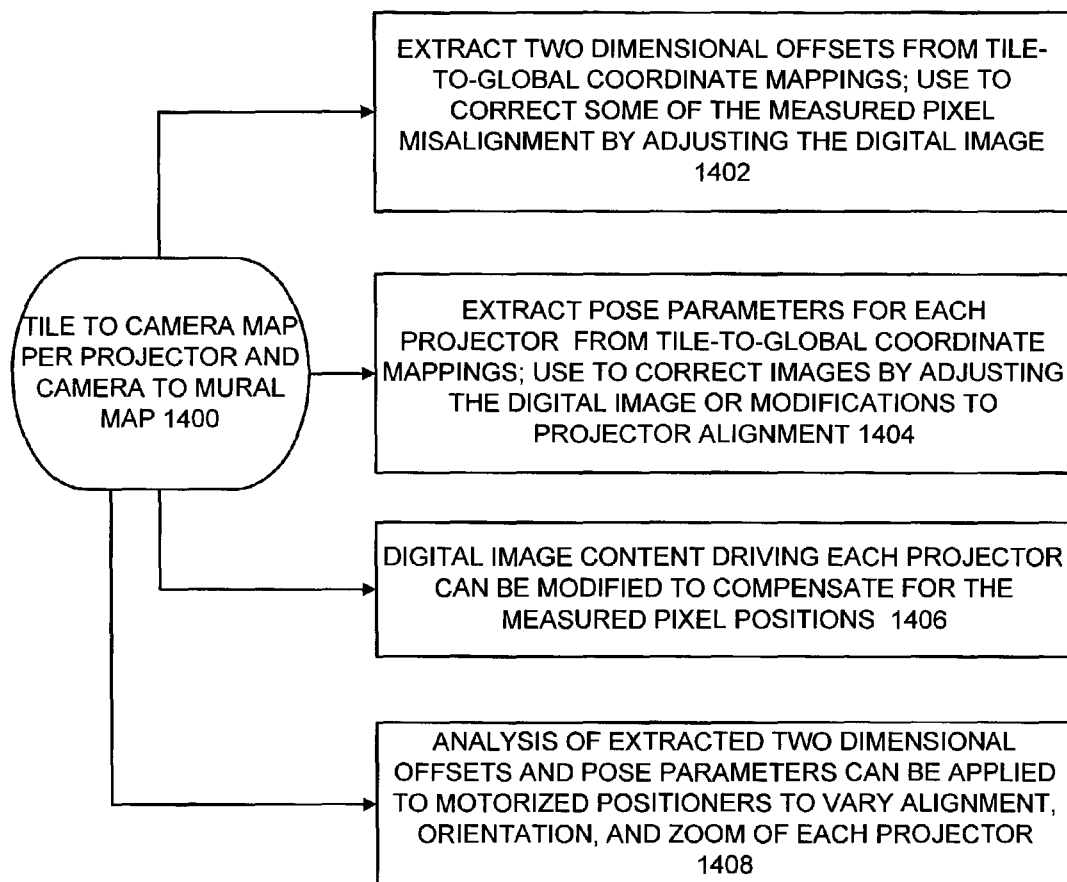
TILE TO CAMERA MAP PER PROJECTOR AND CAMERA TO MURAL MAP 1400

EXTRACT TWO DIMENSIONAL OFFSETS FROM TILE-TO-GLOBAL COORDINATE MAPPINGS; USE TO CORRECT SOME OF THE MEASURED PIXEL MISALIGNMENT BY ADJUSTING THE DIGITAL IMAGE 1402

EXTRACT POSE PARAMETERS FOR EACH PROJECTOR FROM TILE-TO-GLOBAL COORDINATE MAPPINGS; USE TO CORRECT IMAGES BY ADJUSTING THE DIGITAL IMAGE OR MODIFICATIONS TO PROJECTOR ALIGNMENT 1404

DIGITAL IMAGE CONTENT DRIVING EACH PROJECTOR CAN BE MODIFIED TO COMPENSATE FOR THE MEASURED PIXEL POSITIONS 1406

ANALYSIS OF EXTRACTED TWO DIMENSIONAL OFFSETS AND POSE PARAMETERS CAN BE APPLIED TO MOTORIZED POSITIONERS TO VARY ALIGNMENT, ORIENTATION, AND ZOOM OF EACH PROJECTOR 1408